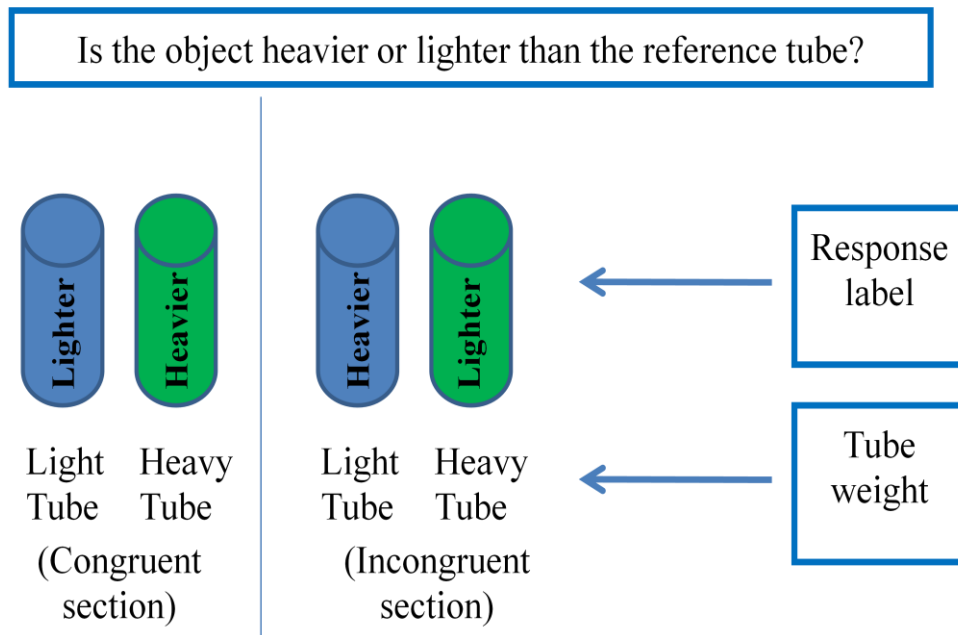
Is the object heavier or lighter than the reference tube?

Lighter

Heavier

Light Tube

Heavy Tube

(Congruent section)

Heavier

Lighter

Light Tube

Heavy Tube

(Incongruent section)

Response label

Tube weight